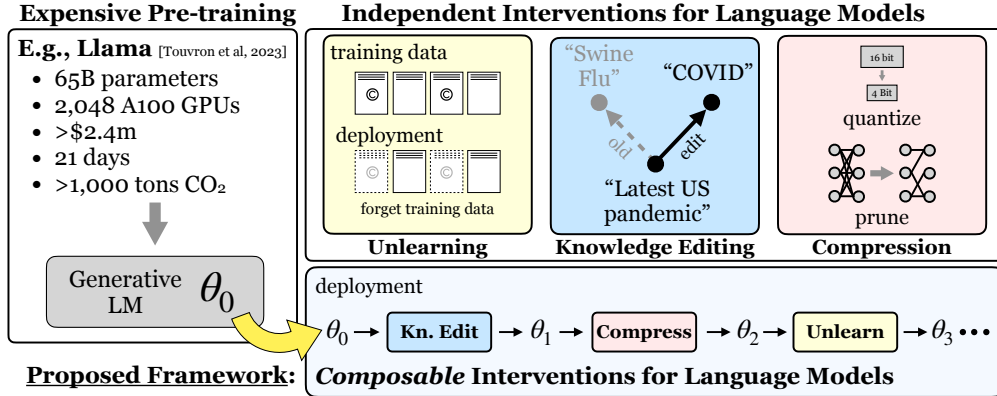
Expensive Pre-training

E.g., Llama [Touvron et al, 2023]

- 65B parameters
- 2,048 A100 GPUs
- >\$2.4m
- 21 days
- >1,000 tons $CO_2$

Generative LM $\theta_0$

Independent Interventions for Language Models

training data

©

©

deployment

©

©

forget training data

Unlearning

"Swine Flu"

"COVID"

old

edit

"Latest US pandemic"

Knowledge Editing

16 bit

4 Bit

quantize

prune

Compression

deployment

$\theta_0$ → Kn. Edit → $\theta_1$ → Compress → $\theta_2$ → Unlearn → $\theta_3$ • • •

Proposed Framework: Composable Interventions for Language Models